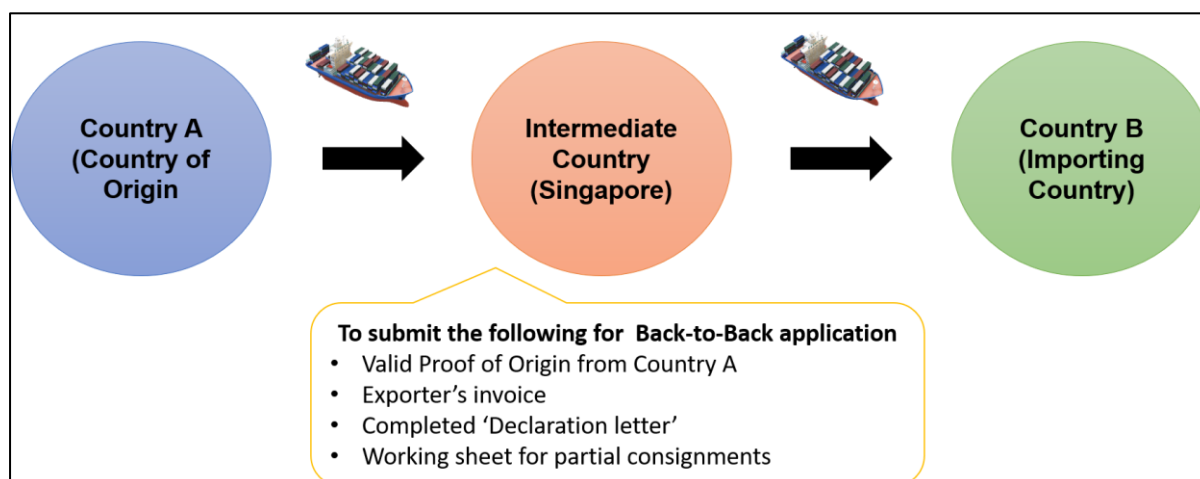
Country A (Country of Origin

Intermediate Country (Singapore)

Country B (Importing Country)

To submit the following for Back-to-Back application
- Valid Proof of Origin from Country A
- Exporter’s invoice
- Completed ‘Declaration letter’
- Working sheet for partial consignments